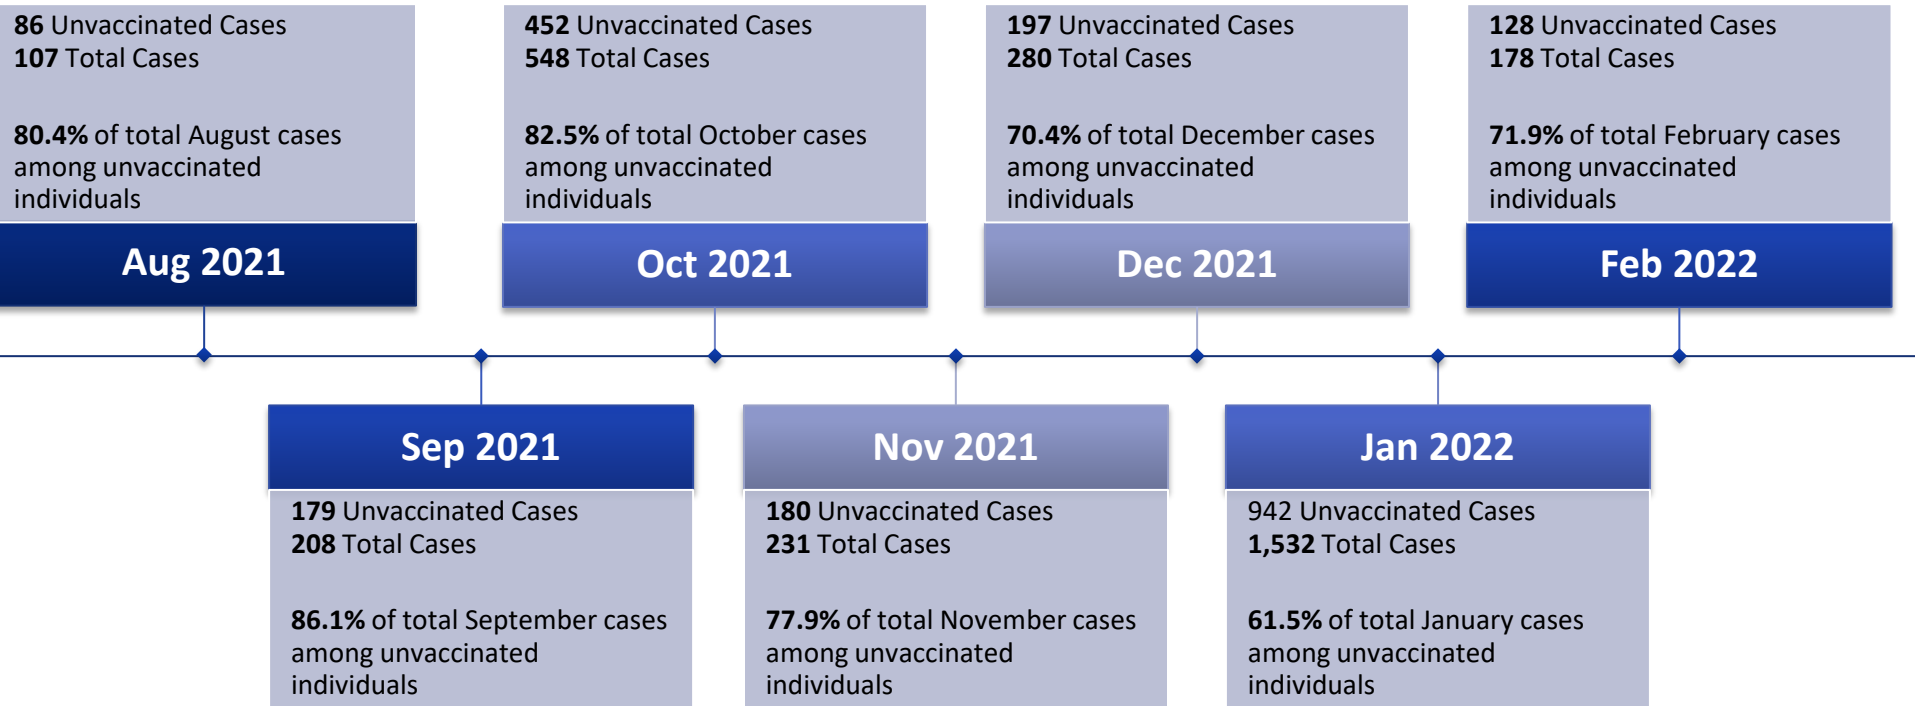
86 Unvaccinated Cases
107 Total Cases

80.4% of total August cases among unvaccinated individuals

Aug 2021

452 Unvaccinated Cases
548 Total Cases

82.5% of total October cases among unvaccinated individuals

Oct 2021

197 Unvaccinated Cases
280 Total Cases

70.4% of total December cases among unvaccinated individuals

Dec 2021

128 Unvaccinated Cases
178 Total Cases

71.9% of total February cases among unvaccinated individuals

Feb 2022

Sep 2021

179 Unvaccinated Cases
208 Total Cases

86.1% of total September cases among unvaccinated individuals

Nov 2021

180 Unvaccinated Cases
231 Total Cases

77.9% of total November cases among unvaccinated individuals

Jan 2022

942 Unvaccinated Cases
1,532 Total Cases

61.5% of total January cases among unvaccinated individuals